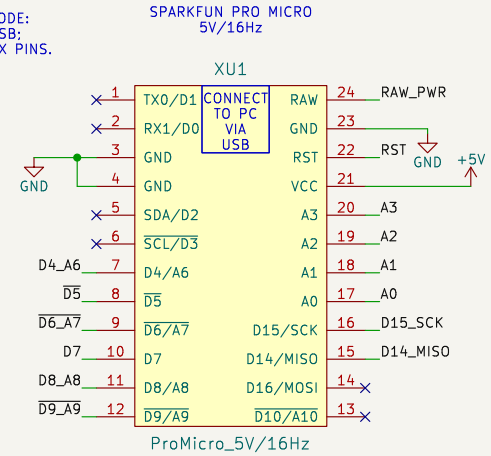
ODE:
SB:
X PINS.

SPARKFUN PRO MICRO
5V/16Hz

XU1

CONNECT
TO PC
VIA
USB

1 TX0/D1
2 RX1/D0
3 GND
4 GND
5 SDA/D2
6 $\overline{SCL}/\overline{D3}$
7 D4/A6
8 $\overline{D5}$
9 $\overline{D6}/\overline{A7}$
10 D7
11 D8/A8
12 $\overline{D9}/\overline{A9}$

24 RAW
23 GND
22 RST
21 VCC
20 A3
19 A2
18 A1
17 A0
16 D15/SCK
15 D14/MISO
14 D16/MOSI
13 $\overline{D10}/\overline{A10}$

GND
D4_A6
$\overline{D5}$
$\overline{D6\_A7}$
D7
D8_A8
$\overline{D9\_A9}$

RAW_PWR
GND
RST
+5V
A3
A2
A1
A0
D15_SCK
D14_MISO

ProMicro_5V/16Hz